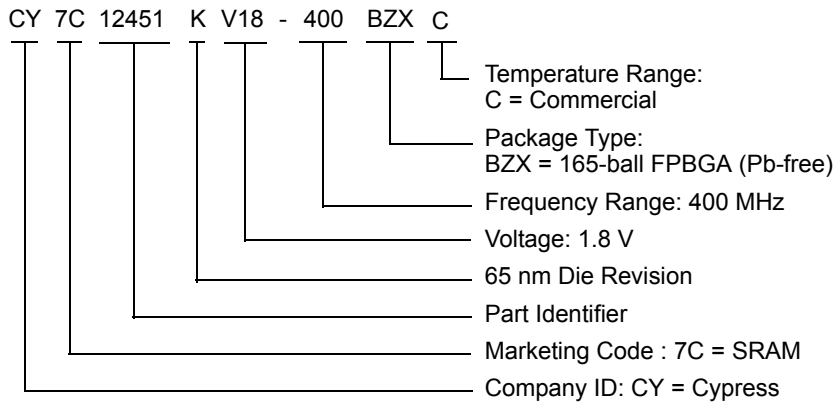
CY 7C 12451 K V18 - 400 BZX C

Temperature Range:
C = Commercial

Package Type:
BZX = 165-ball FPBGA (Pb-free)

Frequency Range: 400 MHz

Voltage: 1.8 V

65 nm Die Revision

Part Identifier

Marketing Code : 7C = SRAM

Company ID: CY = Cypress